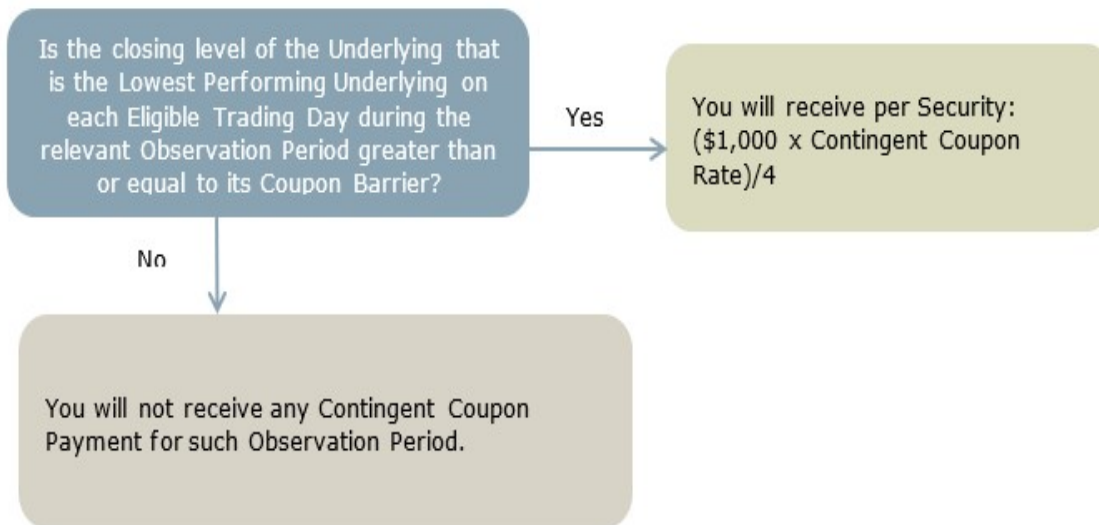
Is the closing level of the Underlying that is the Lowest Performing Underlying on each Eligible Trading Day during the relevant Observation Period greater than or equal to its Coupon Barrier?

Yes

You will receive per Security: (\$1,000 x Contingent Coupon Rate)/4

No

You will not receive any Contingent Coupon Payment for such Observation Period.